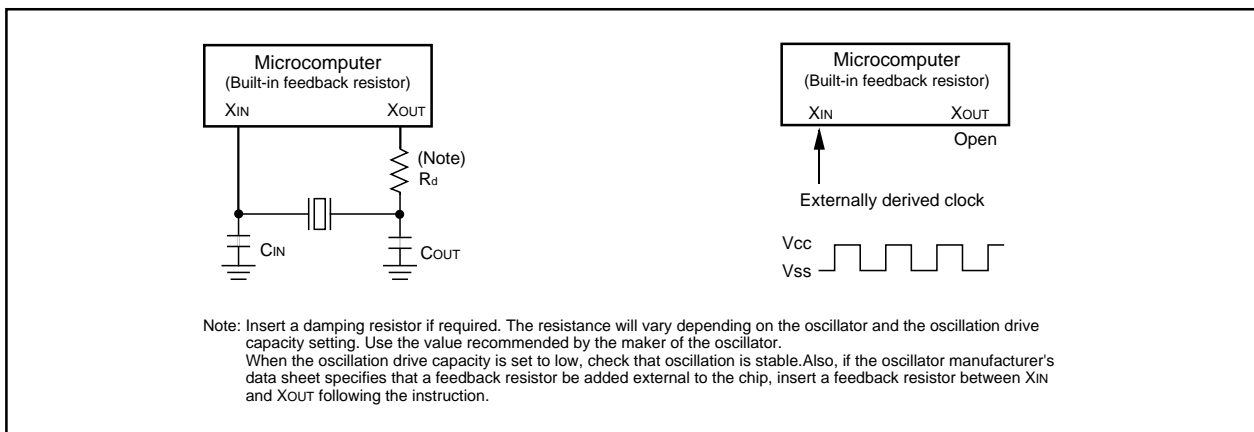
Microcomputer
(Built-in feedback resistor)
XIN
XOUT

(Note)
Rd

CIN
COUT

Microcomputer
(Built-in feedback resistor)
XIN
XOUT
Open

Externally derived clock

Vcc
Vss

Note: Insert a damping resistor if required. The resistance will vary depending on the oscillator and the oscillation drive capacity setting. Use the value recommended by the maker of the oscillator.
When the oscillation drive capacity is set to low, check that oscillation is stable.Also, if the oscillator manufacturer's data sheet specifies that a feedback resistor be added external to the chip, insert a feedback resistor between XIN and XOUT following the instruction.